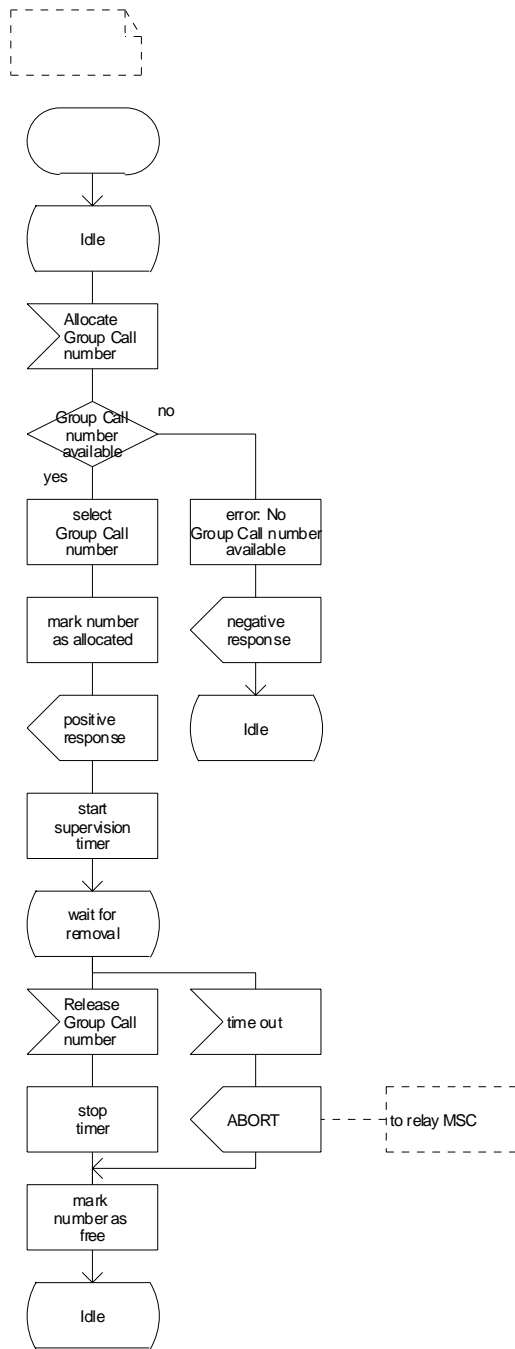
Idle

Allocate Group Call number

Group Call number available

no

yes

select Group Call number

error: No Group Call number available

mark number as allocated

negative response

Idle

positive response

start supervision timer

wait for removal

Release Group Call number

time out

stop timer

ABORT

to relay MSC

mark number as free

Idle